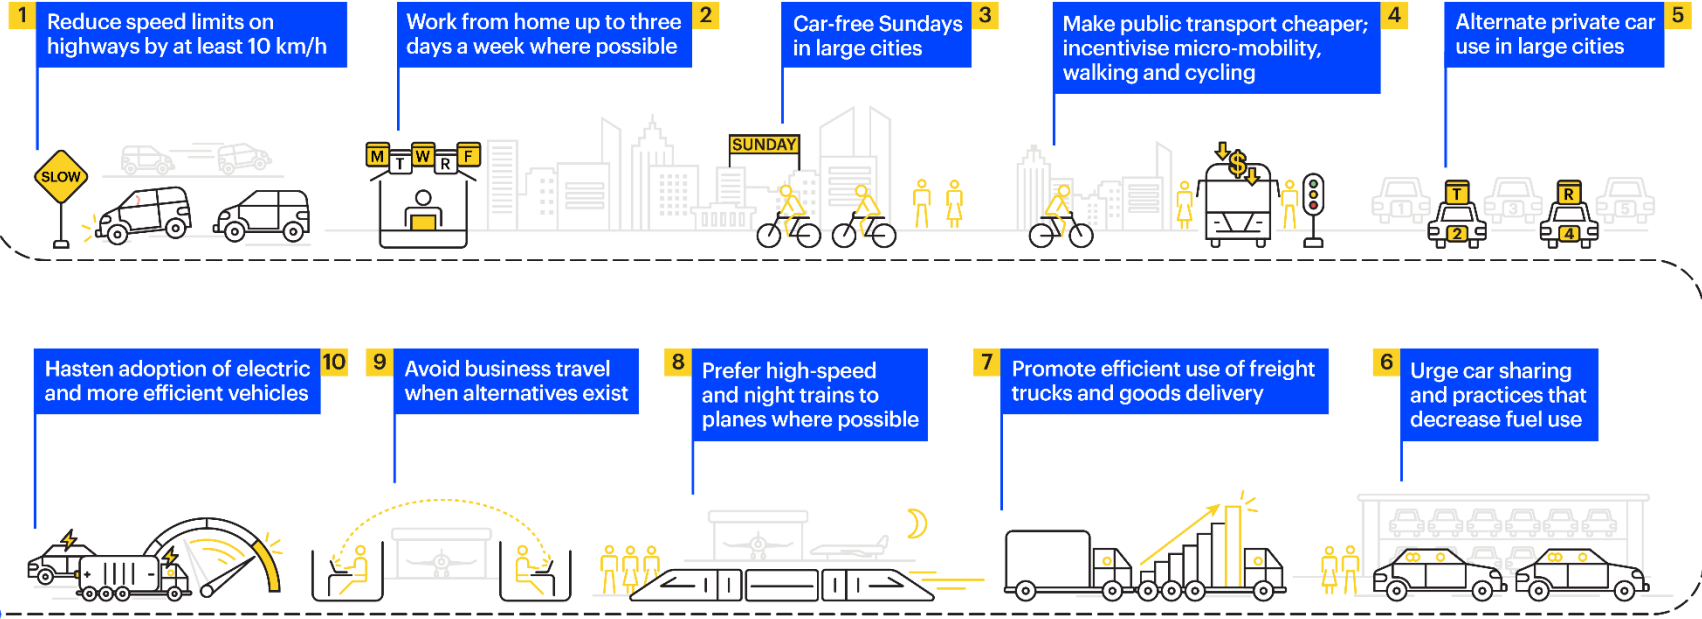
1 Reduce speed limits on highways by at least 10 km/h

SLOW

Work from home up to three days a week where possible 2

M T W R F

Car-free Sundays in large cities 3

SUNDAY

Make public transport cheaper; incentivise micro-mobility, walking and cycling 4

$

Alternate private car use in large cities 5

1 T 2 3 R 4 5

Hasten adoption of electric and more efficient vehicles 10

9 Avoid business travel when alternatives exist

8 Prefer high-speed and night trains to planes where possible

7 Promote efficient use of freight trucks and goods delivery

6 Urge car sharing and practices that decrease fuel use